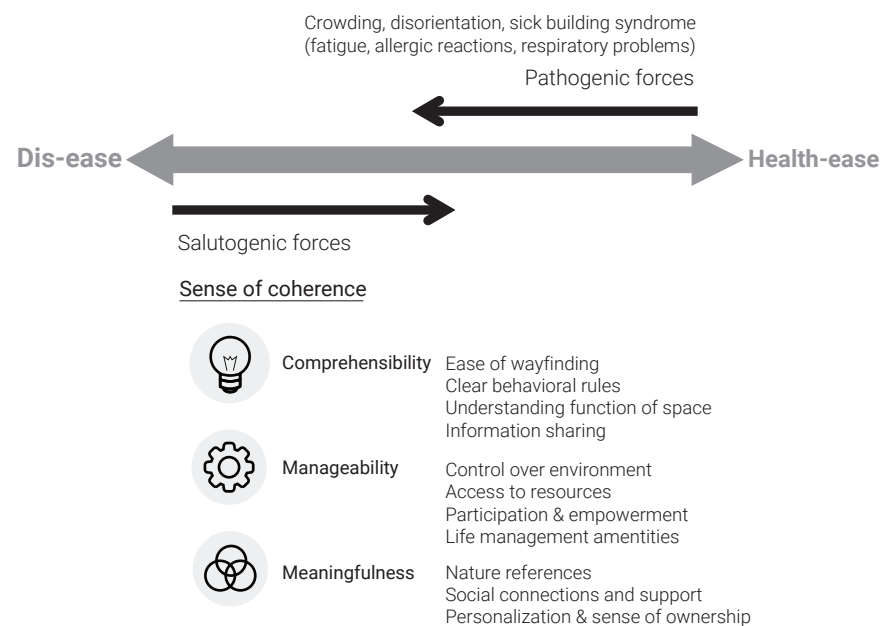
Crowding, disorientation, sick building syndrome
(fatigue, allergic reactions, respiratory problems)

Pathogenic forces

Dis-ease

Health-ease

Salutogenic forces

Sense of coherence

Comprehensibility

Ease of wayfinding
Clear behavioral rules
Understanding function of space
Information sharing

Manageability

Control over environment
Access to resources
Participation & empowerment
Life management amentities

Meaningfulness

Nature references
Social connections and support
Personalization & sense of ownership